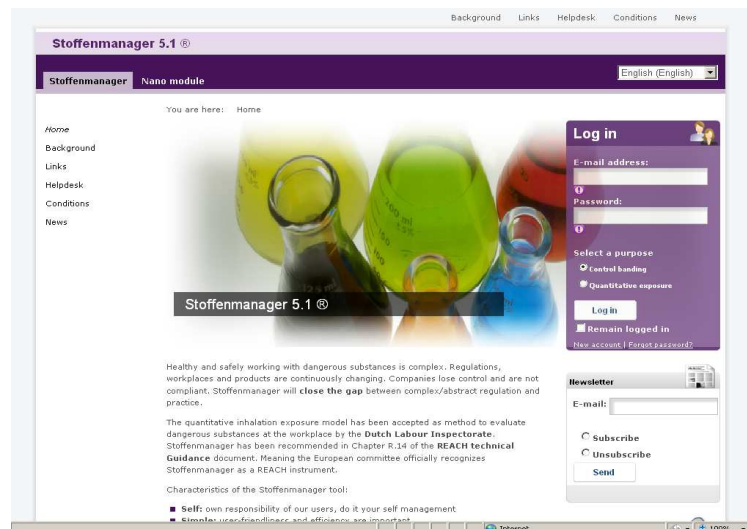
Background Links Helpdesk Conditions News

Stoffenmanager 5.1 ®

Stoffenmanager Nano module

English (English)

You are here: Home

Home
Background
Links
Helpdesk
Conditions
News

Stoffenmanager 5.1 ®

Log in

E-mail address:

Password:

Select a purpose

Control banding

Quantitative exposure

Log in

Remain logged in

New account | Forgot password?

Healthy and safely working with dangerous substances is complex. Regulations, workplaces and products are continuously changing. Companies lose control and are not compliant. Stoffenmanager will **close the gap** between complex/abstract regulation and practice.

The quantitative inhalation exposure model has been accepted as method to evaluate dangerous substances at the workplace by the **Dutch Labour Inspectorate**. Stoffenmanager has been recommended in Chapter R.14 of the **REACH technical Guidance** document. Meaning the European committee officially recognizes Stoffenmanager as a REACH instrument.

Characteristics of the Stoffenmanager tool:

**Self:** own responsibility of our users, do it your self management

**Simple:** user-friendliness and efficiency are important

Newsletter

E-mail:

Subscribe

Unsubscribe

Send

Internet

100%